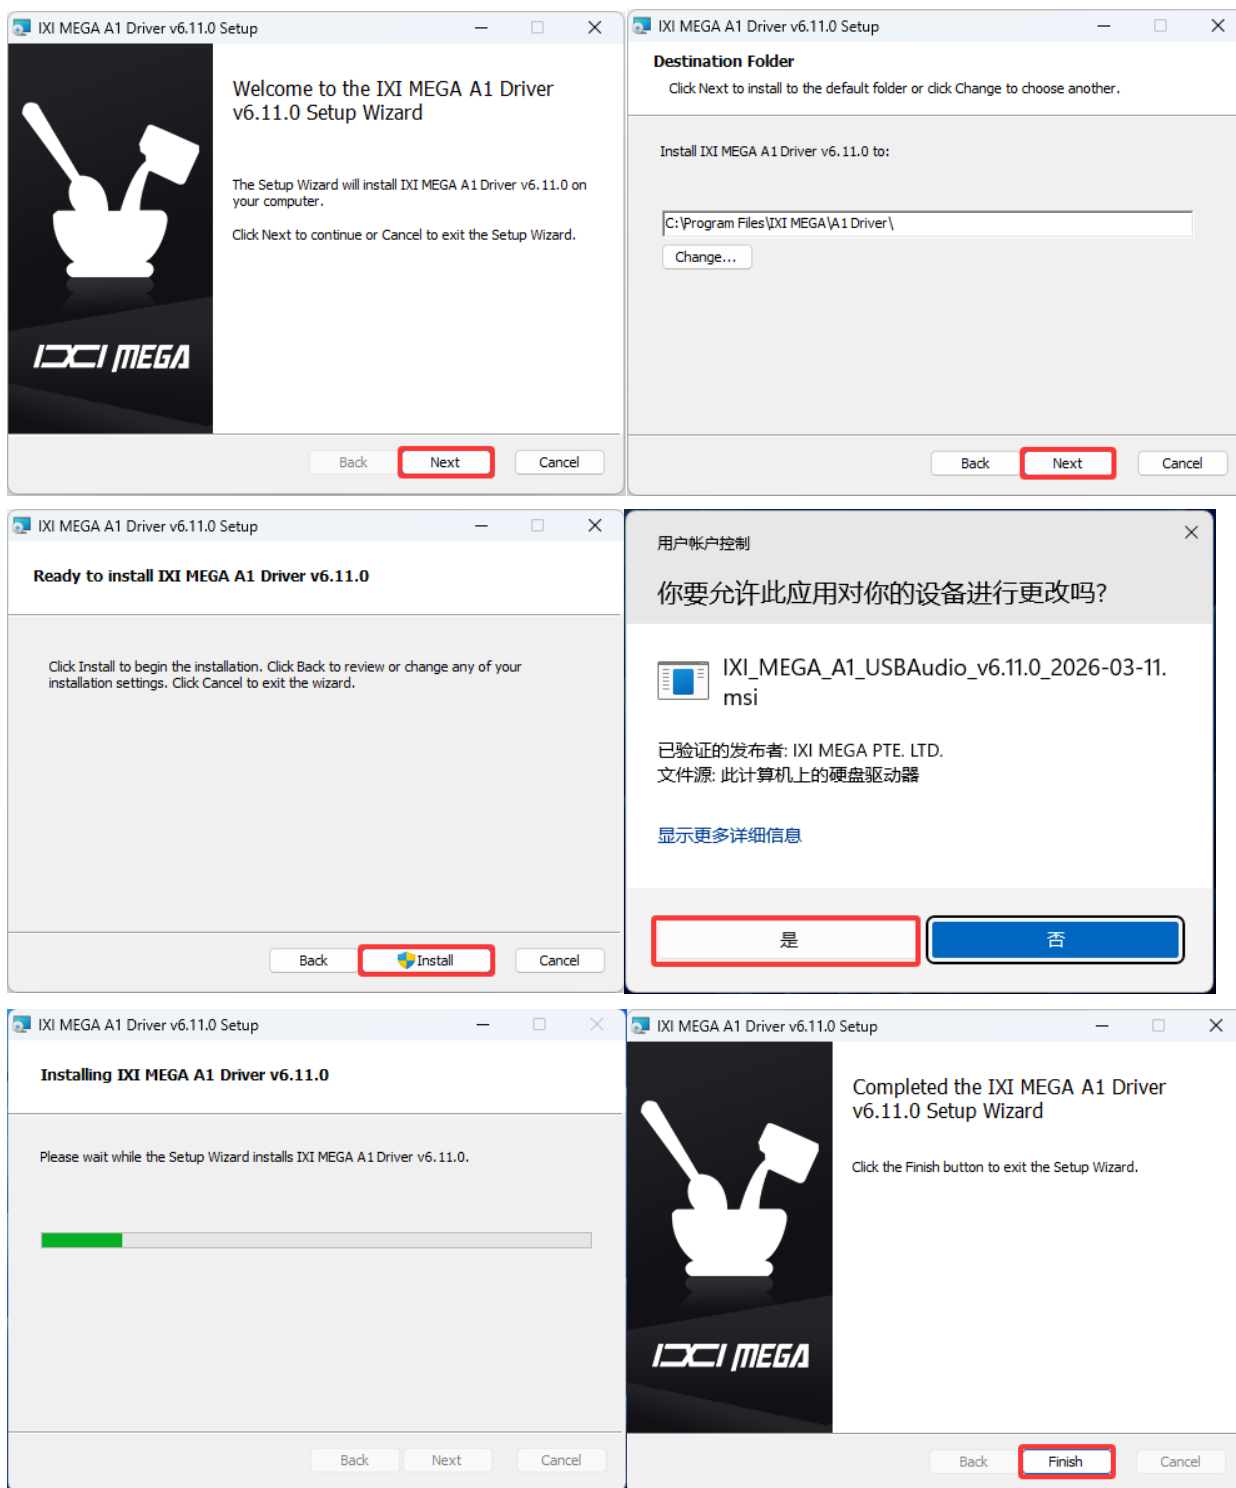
IXI MEGA A1 Driver v6.11.0 Setup

IXI MEGA

Welcome to the IXI MEGA A1 Driver v6.11.0 Setup Wizard

The Setup Wizard will install IXI MEGA A1 Driver v6.11.0 on your computer.

Click Next to continue or Cancel to exit the Setup Wizard.

Back Next Cancel

IXI MEGA A1 Driver v6.11.0 Setup

Destination Folder

Click Next to install to the default folder or click Change to choose another.

Install IXI MEGA A1 Driver v6.11.0 to:

C:\Program Files\IXI MEGA\A1 Driver\

Change...

Back Next Cancel

IXI MEGA A1 Driver v6.11.0 Setup

Ready to install IXI MEGA A1 Driver v6.11.0

Click Install to begin the installation. Click Back to review or change any of your installation settings. Click Cancel to exit the wizard.

Back Install Cancel

用户帐户控制

你要允许此应用对你的设备进行更改吗?

IXI_MEGA_A1_USBAudio_v6.11.0_2026-03-11.msi

已验证的发布者: IXI MEGA PTE. LTD.
文件源: 此计算机上的硬盘驱动器

显示更多详细信息

是 否

IXI MEGA A1 Driver v6.11.0 Setup

Installing IXI MEGA A1 Driver v6.11.0

Please wait while the Setup Wizard installs IXI MEGA A1 Driver v6.11.0.

Back Next Cancel

IXI MEGA A1 Driver v6.11.0 Setup

IXI MEGA

Completed the IXI MEGA A1 Driver v6.11.0 Setup Wizard

Click the Finish button to exit the Setup Wizard.

Back Finish Cancel